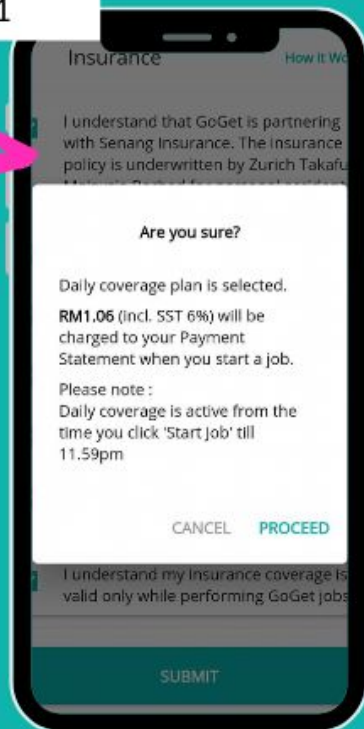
1

Insurance

How it Wo

I understand that GoGet is partnering with Senang Insurance. The insurance policy is underwritten by Zurich Takafu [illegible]

Are you sure?

Daily coverage plan is selected.

RM1.06 (incl. SST 6%) will be charged to your Payment Statement when you start a job.

Please note :
Daily coverage is active from the time you click 'Start Job' till 11.59pm

CANCEL PROCEED

I understand my insurance coverage is valid only while performing GoGet jobs

SUBMIT